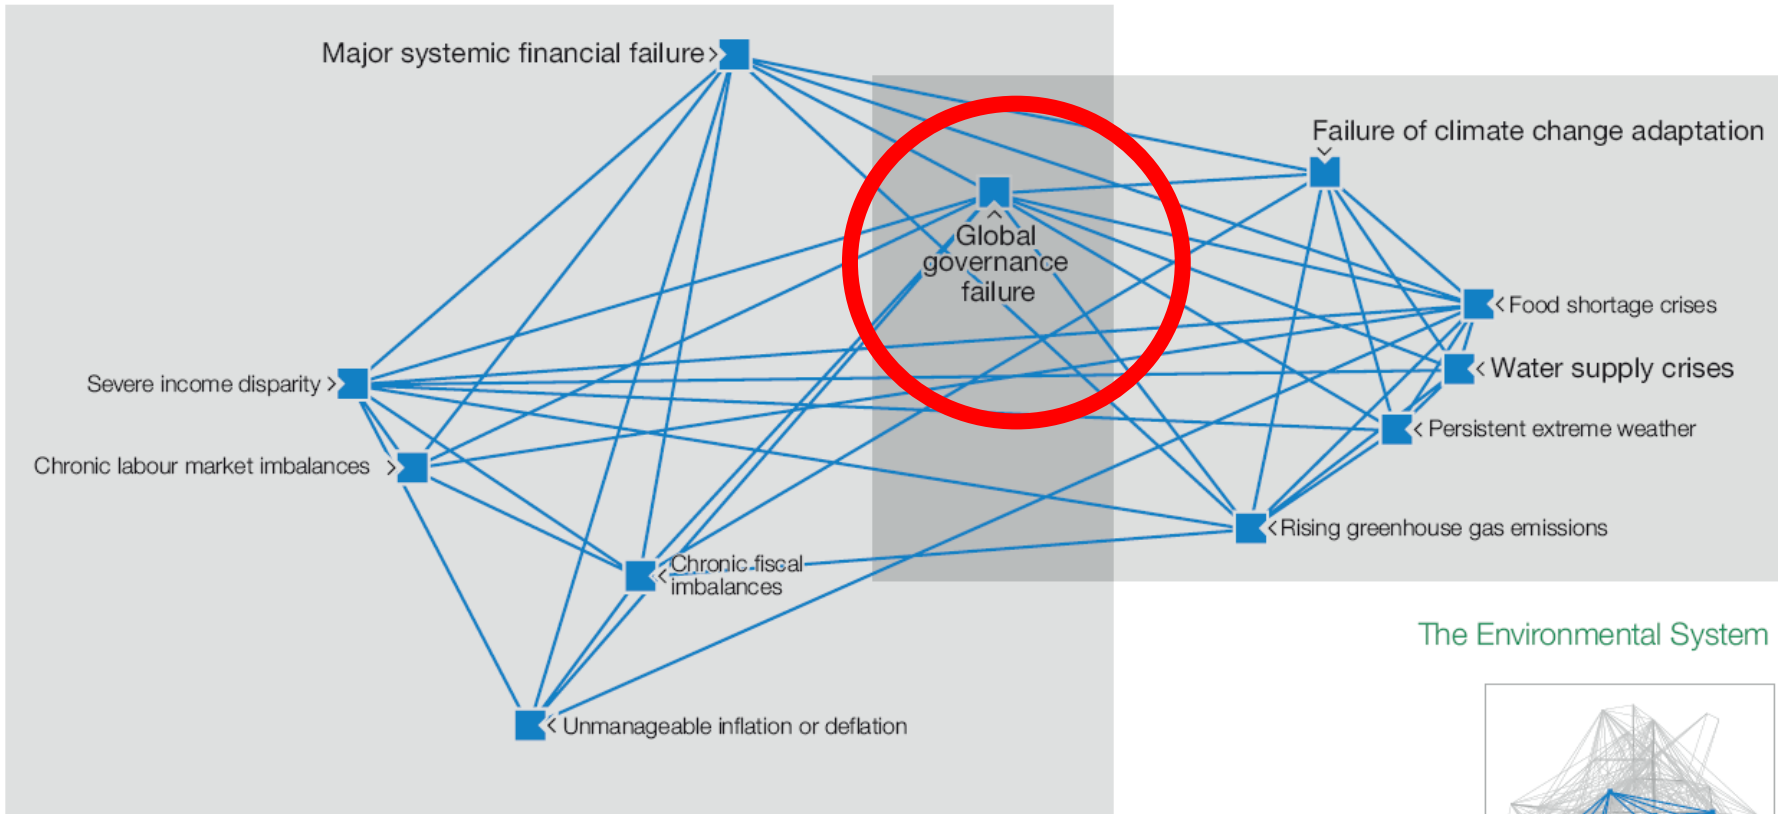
Major systemic financial failure

Failure of climate change adaptation

Global governance failure

Food shortage crises

Severe income disparity

Water supply crises

Persistent extreme weather

Chronic labour market imbalances

Rising greenhouse gas emissions

Chronic fiscal imbalances

The Environmental System

Unmanageable inflation or deflation